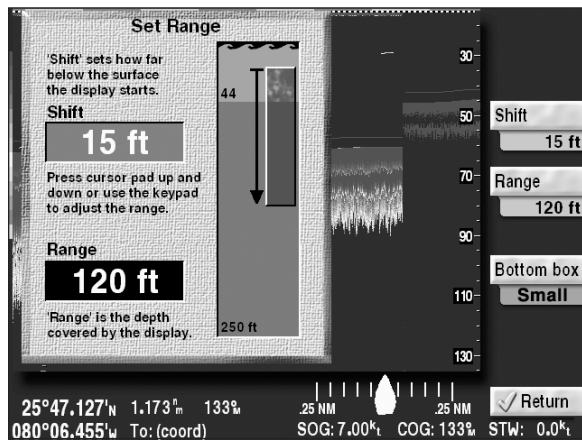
Set Range

'Shift' sets how far below the surface the display starts.

Shift

15 ft

Press cursor pad up and down or use the keypad to adjust the range.

Range

120 ft

'Range' is the depth covered by the display.

44

250 ft

30

50

70

90

110

130

Shift

15 ft

Range

120 ft

Bottom box

Small

Return

25°47.127'N 1.173$^{n}_{m}$ 133$^{°}_{M}$

080°06.455'W To: (coord)

.25 NM .25 NM

SOG: 7.00$^{k}_{t}$ COG: 133$^{°}_{M}$ STW: 0.0$^{k}_{t}$